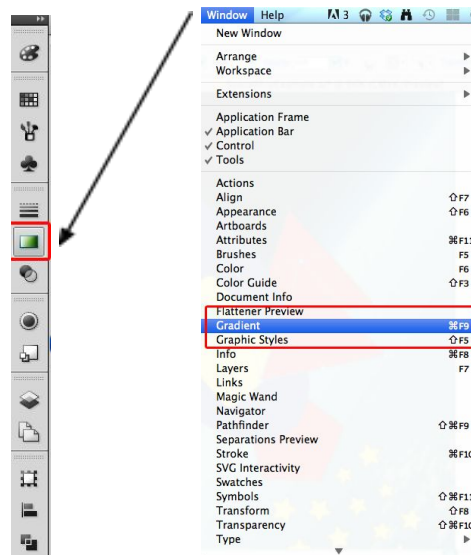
Window Help

New Window

Arrange
Workspace

Extensions

Application Frame
✓ Application Bar
✓ Control
✓ Tools

Actions
Align ⇧F7
Appearance ⇧F6
Artboards
Attributes ⌘F11
Brushes F5
Color F6
Color Guide ⇧F3
Document Info
Flattener Preview
Gradient ⌘F9
Graphic Styles ⇧F5
Info ⌘F8
Layers F7
Links
Magic Wand
Navigator
Pathfinder ⇧⌘F9
Separations Preview
Stroke ⌘F10
SVG Interactivity
Swatches
Symbols ⇧⌘F11
Transform ⇧F8
Transparency ⇧⌘F10
Type